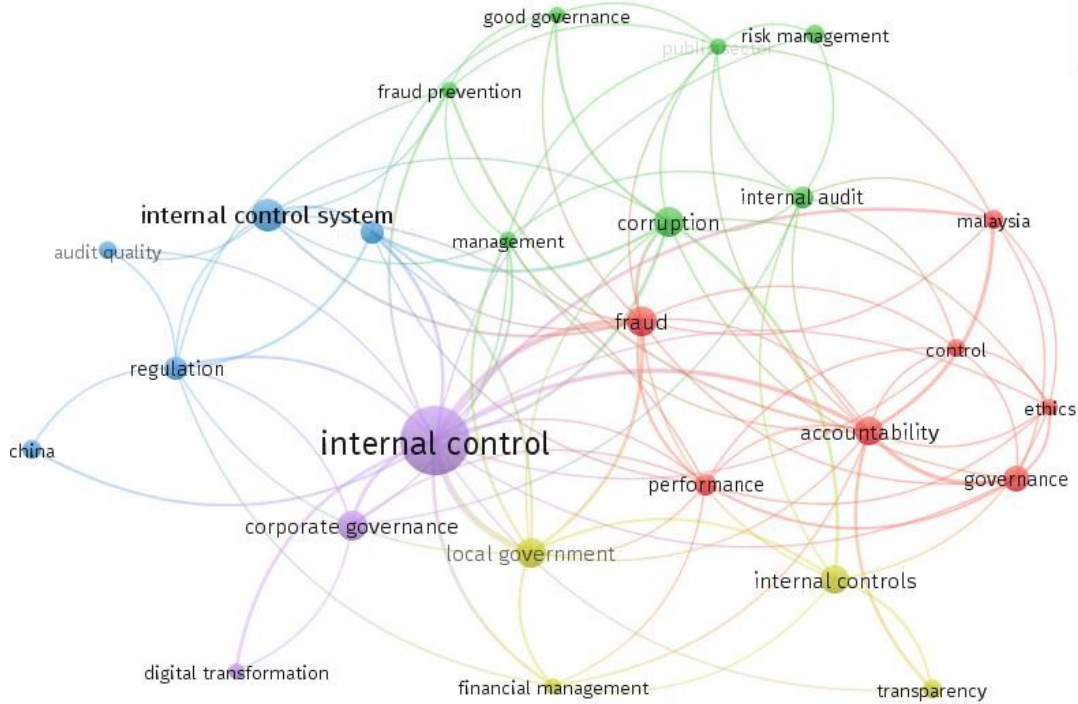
good governance
risk management
public sector
fraud prevention
internal control system
audit quality
internal audit
corruption
malaysia
management
fraud
regulation
control
ethics
accountability
internal control
china
performance
governance
corporate governance
local government
internal controls
digital transformation
financial management
transparency